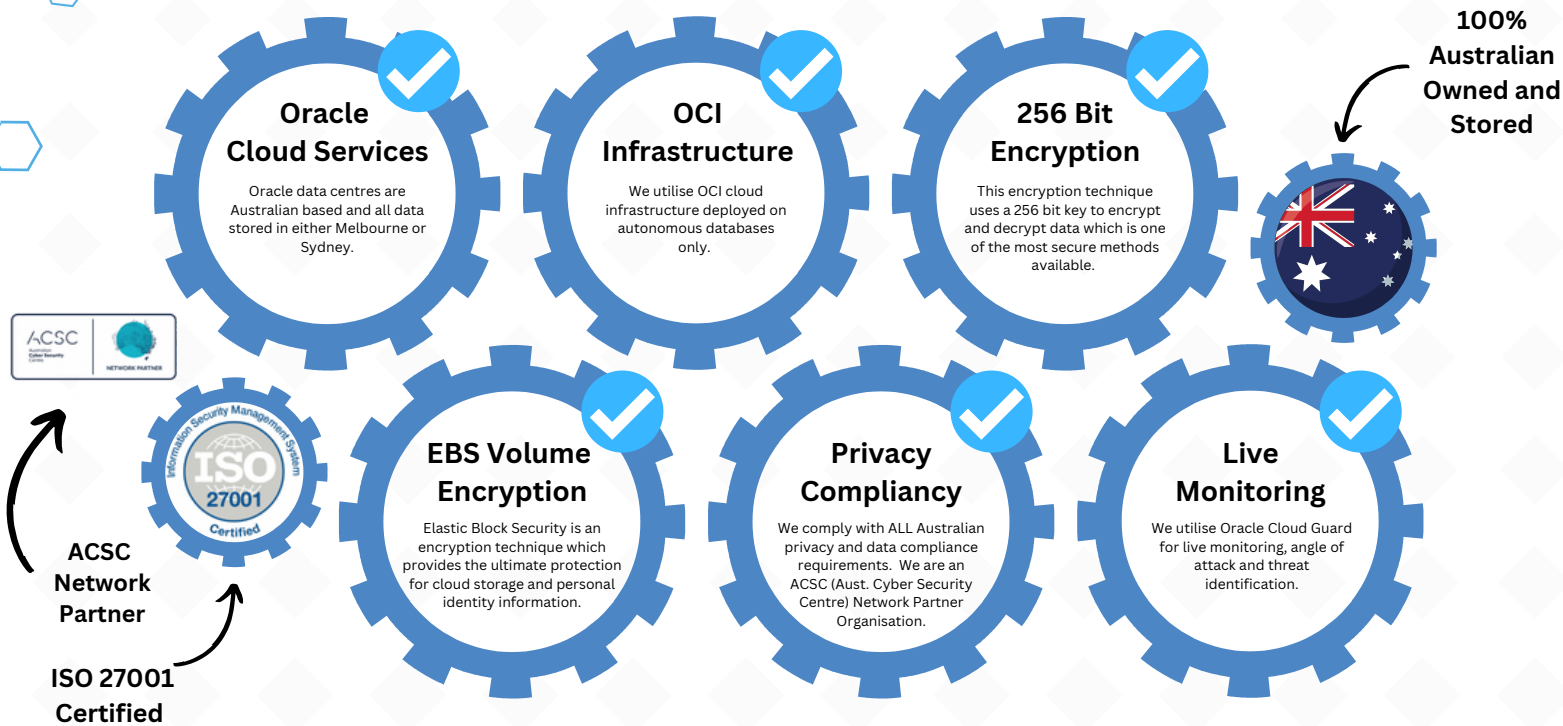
Oracle Cloud Services

Oracle data centres are Australian based and all data stored in either Melbourne or Sydney.

OCI Infrastructure

We utilise OCI cloud infrastructure deployed on autonomous databases only.

256 Bit Encryption

This encryption technique uses a 256 bit key to encrypt and decrypt data which is one of the most secure methods available.

100% Australian Owned and Stored

ACSC Australian Cyber Security Centre

NETWORK PARTNER

Information Security Management System

ISO 27001

Certified

EBS Volume Encryption

Elastic Block Security is an encryption technique which provides the ultimate protection for cloud storage and personal identity information.

Privacy Compliancy

We comply with ALL Australian privacy and data compliance requirements. We are an ACSC (Aust. Cyber Security Centre) Network Partner Organisation.

Live Monitoring

We utilise Oracle Cloud Guard for live monitoring, angle of attack and threat identification.

ACSC Network Partner

ISO 27001 Certified